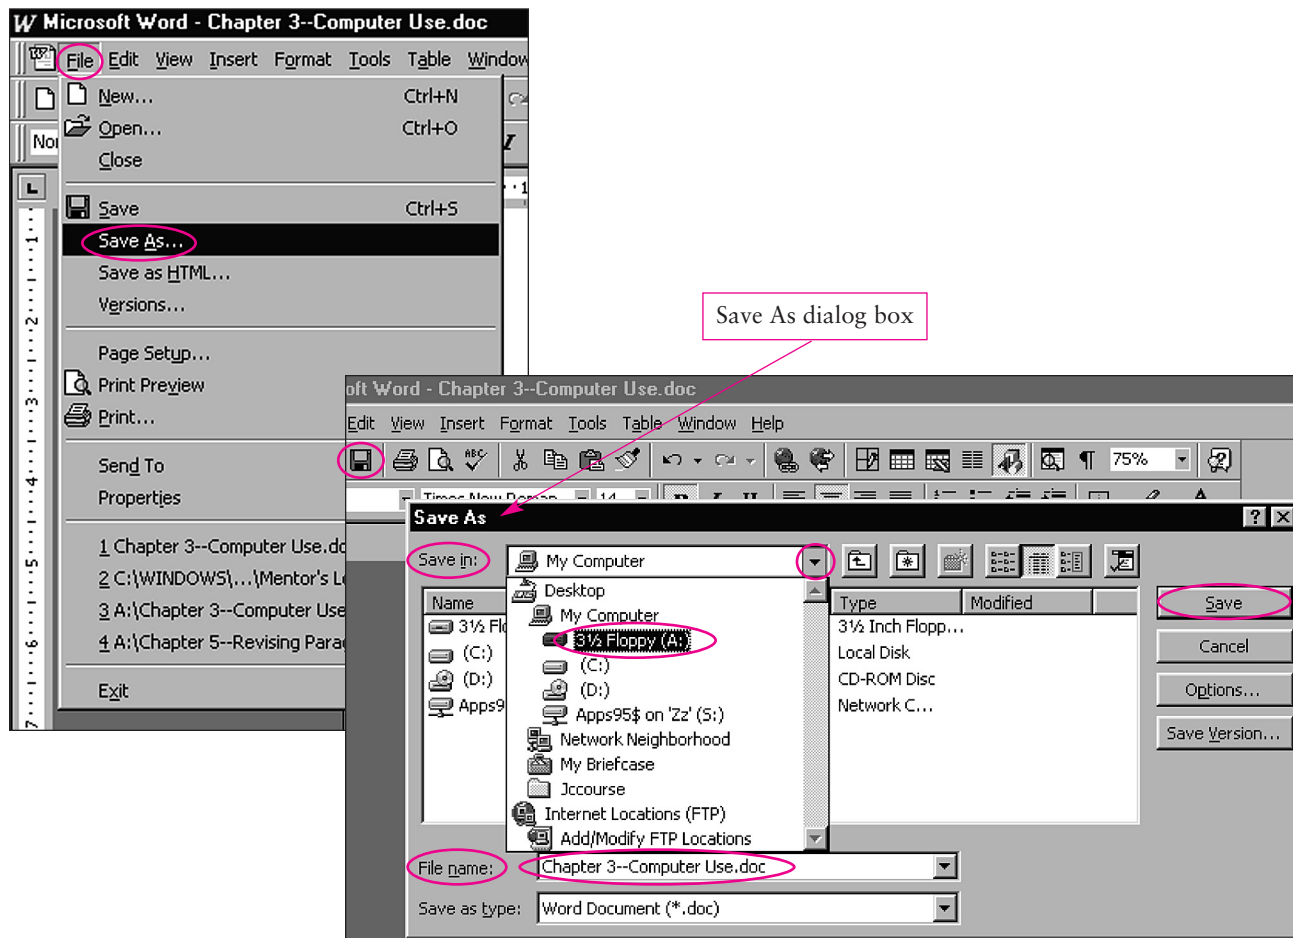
Microsoft Word - Chapter 3--Computer Use.doc

File Edit View Insert Format Tools Table Window

Nor

New... Ctrl+N
Open... Ctrl+O
Close
Save Ctrl+S
Save As...
Save as HTML...
Versions...
Page Setup...
Print Preview
Print...
Send To
Properties
1 Chapter 3--Computer Use.do
2 C:\WINDOWS\...\Mentor's L
3 A:\Chapter 3--Computer Use
4 A:\Chapter 5--Revising Parag
Exit

Save As dialog box

oft Word - Chapter 3--Computer Use.doc

Edit View Insert Format Tools Table Window Help

75%

Save As

Save in: My Computer

Name
3½ Fl
(C:)
(D:)
Apps9

Desktop
My Computer
3½ Floppy (A:)
(C:)
(D:)
Apps95$ on 'Zz' (S:)
Network Neighborhood
My Briefcase
Jccourse
Internet Locations (FTP)
Add/Modify FTP Locations

Type | Modified
3½ Inch Flopp...
Local Disk
CD-ROM Disc
Network C...

Save
Cancel
Options...
Save Version...

File name: Chapter 3--Computer Use.doc

Save as type: Word Document (*.doc)